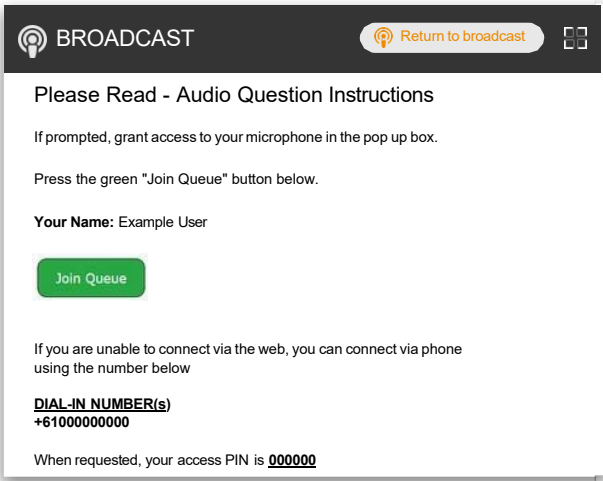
BROADCAST

Return to broadcast

Please Read - Audio Question Instructions

If prompted, grant access to your microphone in the pop up box.

Press the green "Join Queue" button below.

**Your Name:** Example User

Join Queue

If you are unable to connect via the web, you can connect via phone using the number below

DIAL-IN NUMBER(s)
+61000000000

When requested, your access PIN is 000000